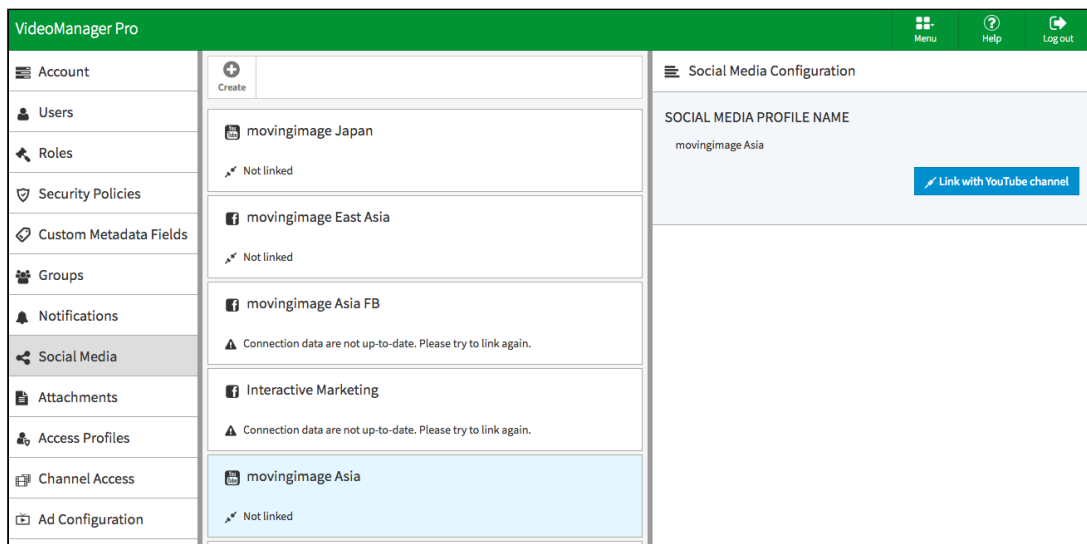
VideoManager Pro

Menu

Help

Log out

Account

Users

Roles

Security Policies

Custom Metadata Fields

Groups

Notifications

Social Media

Attachments

Access Profiles

Channel Access

Ad Configuration

Create

movingimage Japan

Not linked

movingimage East Asia

Not linked

movingimage Asia FB

Connection data are not up-to-date. Please try to link again.

Interactive Marketing

Connection data are not up-to-date. Please try to link again.

movingimage Asia

Not linked

Social Media Configuration

SOCIAL MEDIA PROFILE NAME

movingimage Asia

Link with YouTube channel